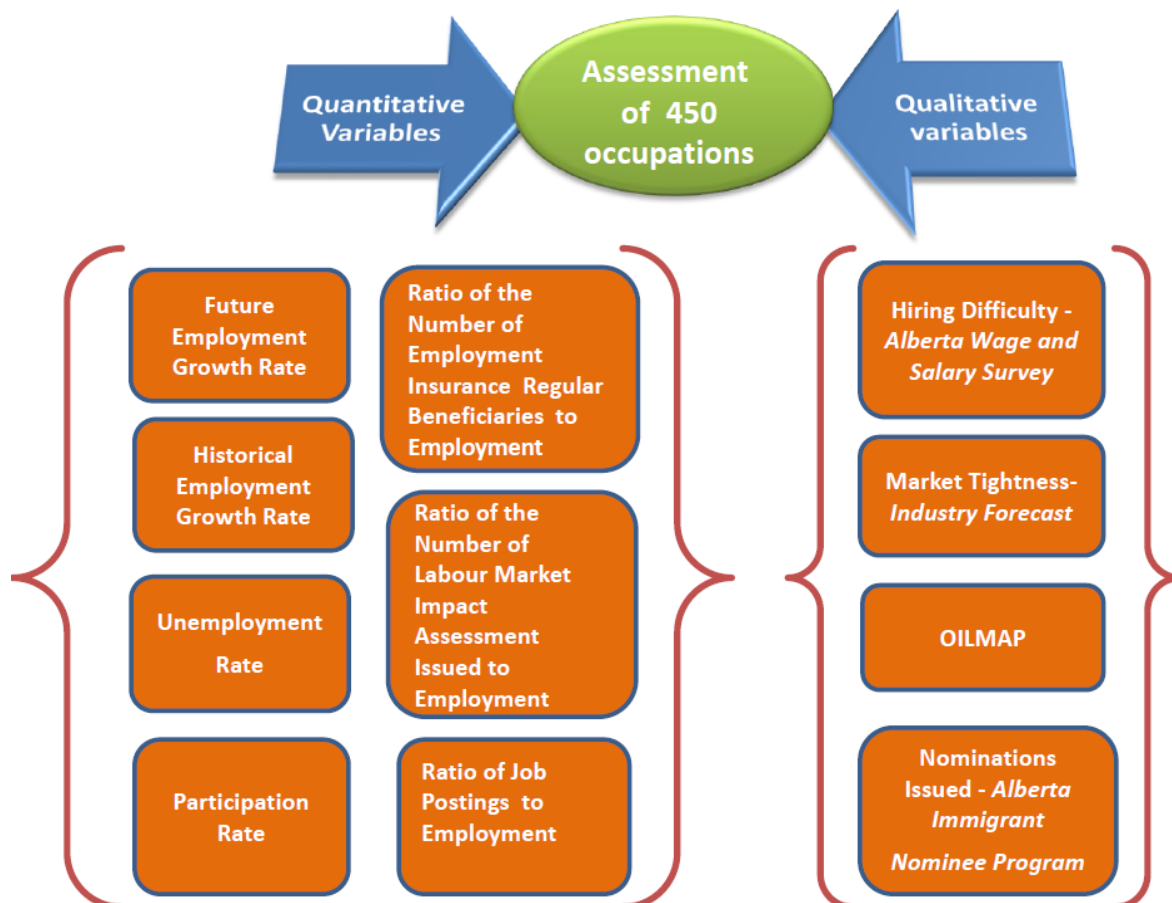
Quantitative Variables

Assessment of 450 occupations

Qualitative variables

Future Employment Growth Rate

Historical Employment Growth Rate

Unemployment Rate

Participation Rate

Ratio of the Number of Employment Insurance Regular Beneficiaries to Employment

Ratio of the Number of Labour Market Impact Assessment Issued to Employment

Ratio of Job Postings to Employment

Hiring Difficulty - Alberta Wage and Salary Survey

Market Tightness- Industry Forecast

OILMAP

Nominations Issued - Alberta Immigrant Nominee Program